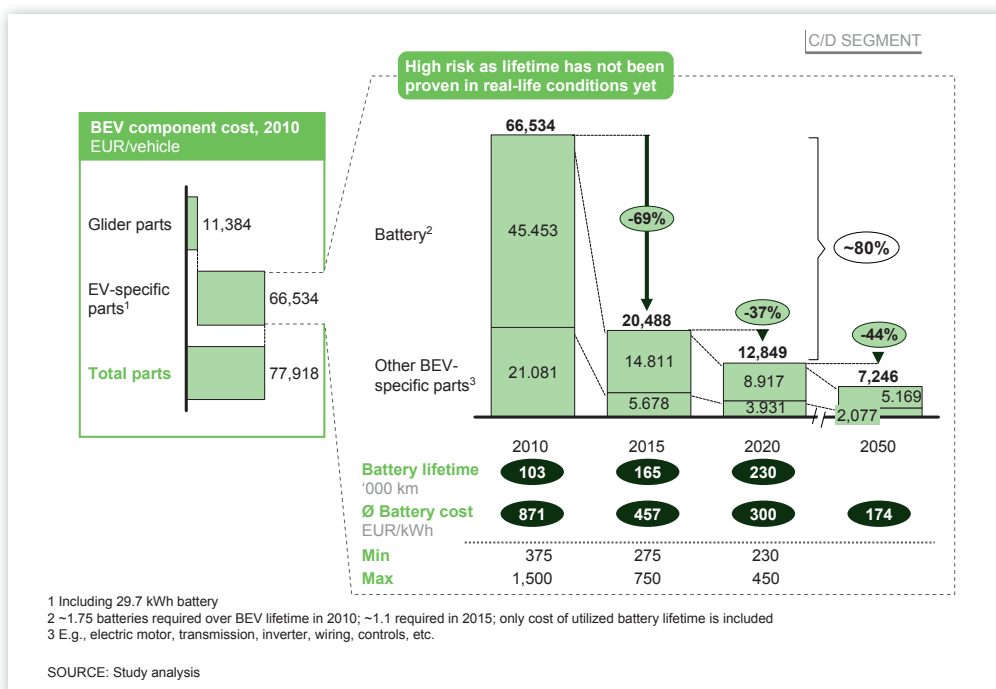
C/D SEGMENT

High risk as lifetime has not been proven in real-life conditions yet

BEV component cost, 2010
EUR/vehicle

Glider parts 11,384

EV-specific parts$^1$ 66,534

Total parts 77,918

66,534

Battery$^2$

45.453

-69%

~80%

20,488

-37%

-44%

12,849

Other BEV-specific parts$^3$

21.081

14.811

8.917

7,246

5.169

5.678

3.931

2,077

2010 2015 2020 2050

Battery lifetime
‘000 km

103 165 230

Ø Battery cost
EUR/kWh

871 457 300 174

Min 375 275 230

Max 1,500 750 450

1 Including 29.7 kWh battery
2 ~1.75 batteries required over BEV lifetime in 2010; ~1.1 required in 2015; only cost of utilized battery lifetime is included
3 E.g., electric motor, transmission, inverter, wiring, controls, etc.

SOURCE: Study analysis